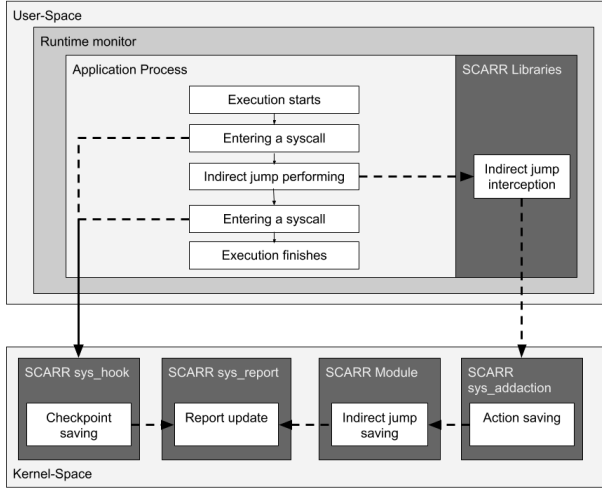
User-Space

Runtime monitor

Application Process

SCARR Libraries

Execution starts

Entering a syscall

Indirect jump performing

Indirect jump interception

Entering a syscall

Execution finishes

SCARR sys_hook

Checkpoint saving

SCARR sys_report

Report update

SCARR Module

Indirect jump saving

SCARR sys_addaction

Action saving

Kernel-Space